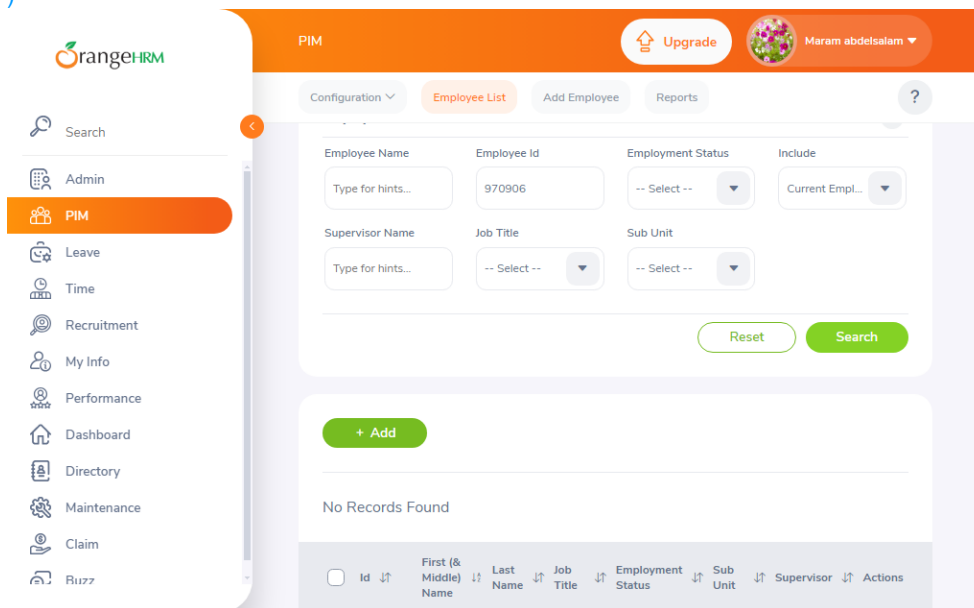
OrangeHRM

Search

Admin

PIM

Leave

Time

Recruitment

My Info

Performance

Dashboard

Directory

Maintenance

Claim

Buzz

PIM

Upgrade

Maram abdelsalam

Configuration

Employee List

Add Employee

Reports

?

Employee Name

Type for hints...

Employee Id

970906

Employment Status

-- Select --

Include

Current Empl...

Supervisor Name

Type for hints...

Job Title

-- Select --

Sub Unit

-- Select --

Reset

Search

+ Add

No Records Found

| | Id | First (& Middle) Name | Last Name | Job Title | Employment Status | Sub Unit | Supervisor | Actions |
|---|---|---|---|---|---|---|---|---|